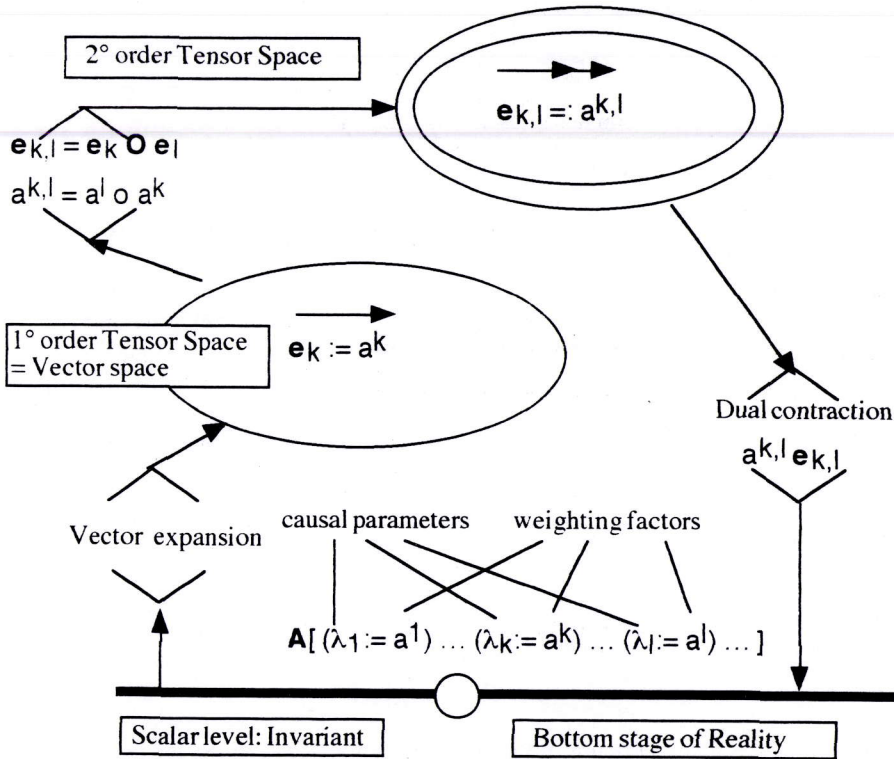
2° order Tensor Space

$\mathbf{e}_{k,l} =: a^{k,l}$

$\mathbf{e}_{k,l} = \mathbf{e}_k \circ \mathbf{e}_l$

$a^{k,l} = a^l \circ a^k$

1° order Tensor Space = Vector space

$\mathbf{e}_k := a^k$

Dual contraction

$a^{k,l}\,\mathbf{e}_{k,l}$

Vector expansion

causal parameters

weighting factors

$\mathbf{A}[\ (\lambda_1 := a^1)\ \ldots\ (\lambda_k := a^k)\ \ldots\ (\lambda_l := a^l)\ \ldots\ ]$

Scalar level: Invariant

Bottom stage of Reality